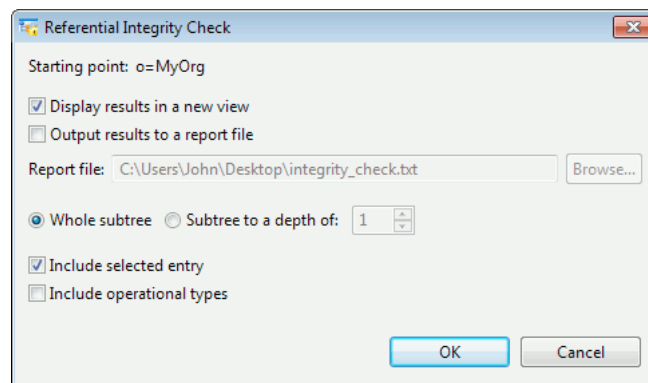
Referential Integrity Check

Starting point: o=MyOrg

Display results in a new view

Output results to a report file

Report file: C:\Users\John\Desktop\integrity_check.txt Browse...

Whole subtree Subtree to a depth of: 1

Include selected entry

Include operational types

OK Cancel